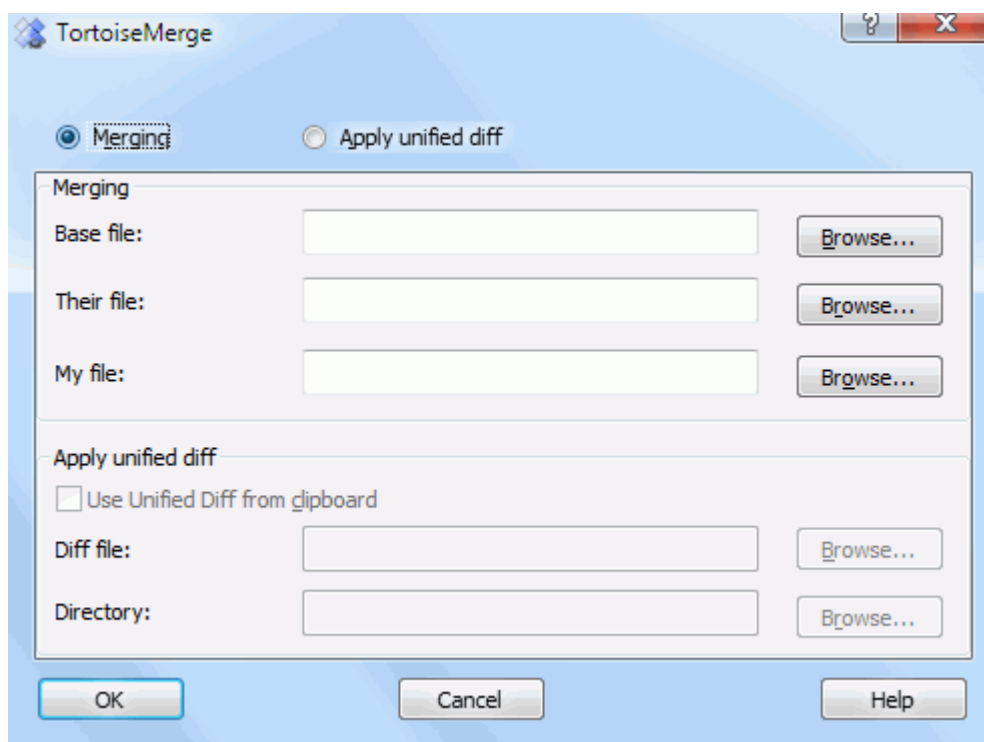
TortoiseMerge

?
X

Merging
Apply unified diff

Merging
Base file:
Browse...
Their file:
Browse...
My file:
Browse...

Apply unified diff
Use Unified Diff from clipboard
Diff file:
Browse...
Directory:
Browse...

OK
Cancel
Help